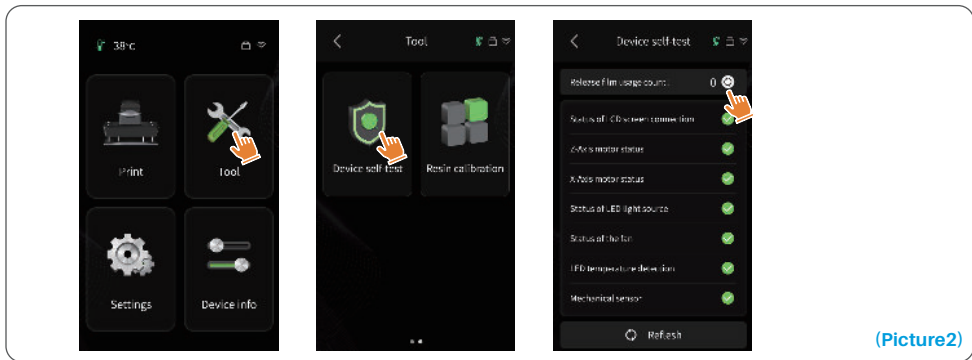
38°C

Print

Tool

Settings

Device info

Tool

Device self-test

Resin calibration

Device self-test

Release film usage count: 0

Status of LCD screen connection

Z-Axis motor status

X-Axis motor status

Status of LED light source

Status of the fan

LED temperature detection

Mechanical sensor

Refresh

(Picture2)